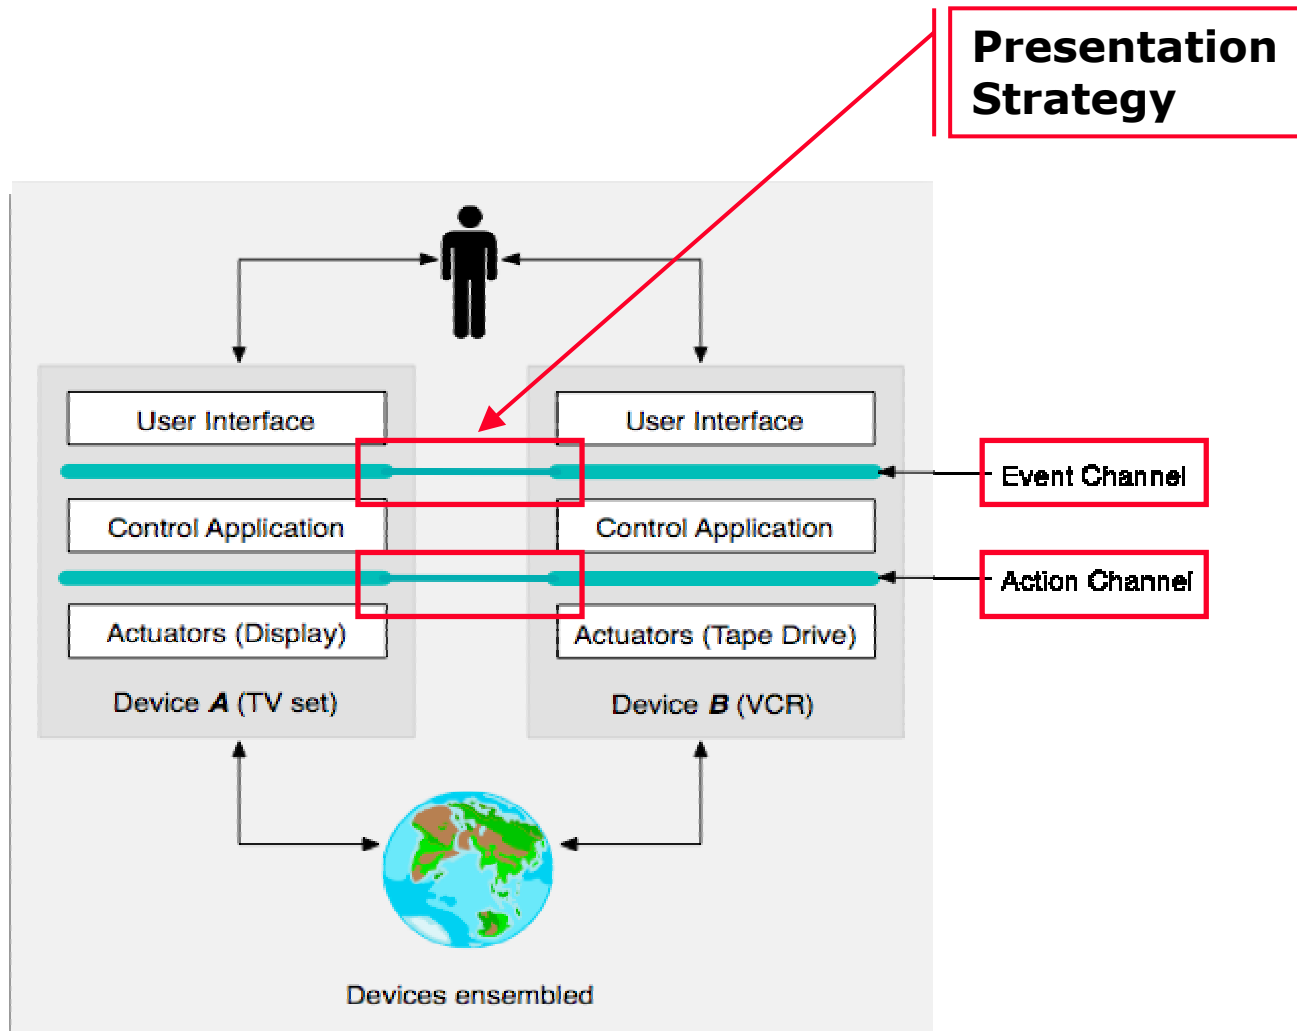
Presentation Strategy

User Interface

Control Application

Actuators (Display)

Device **A** (TV set)

User Interface

Control Application

Actuators (Tape Drive)

Device **B** (VCR)

Event Channel

Action Channel

Devices ensembled